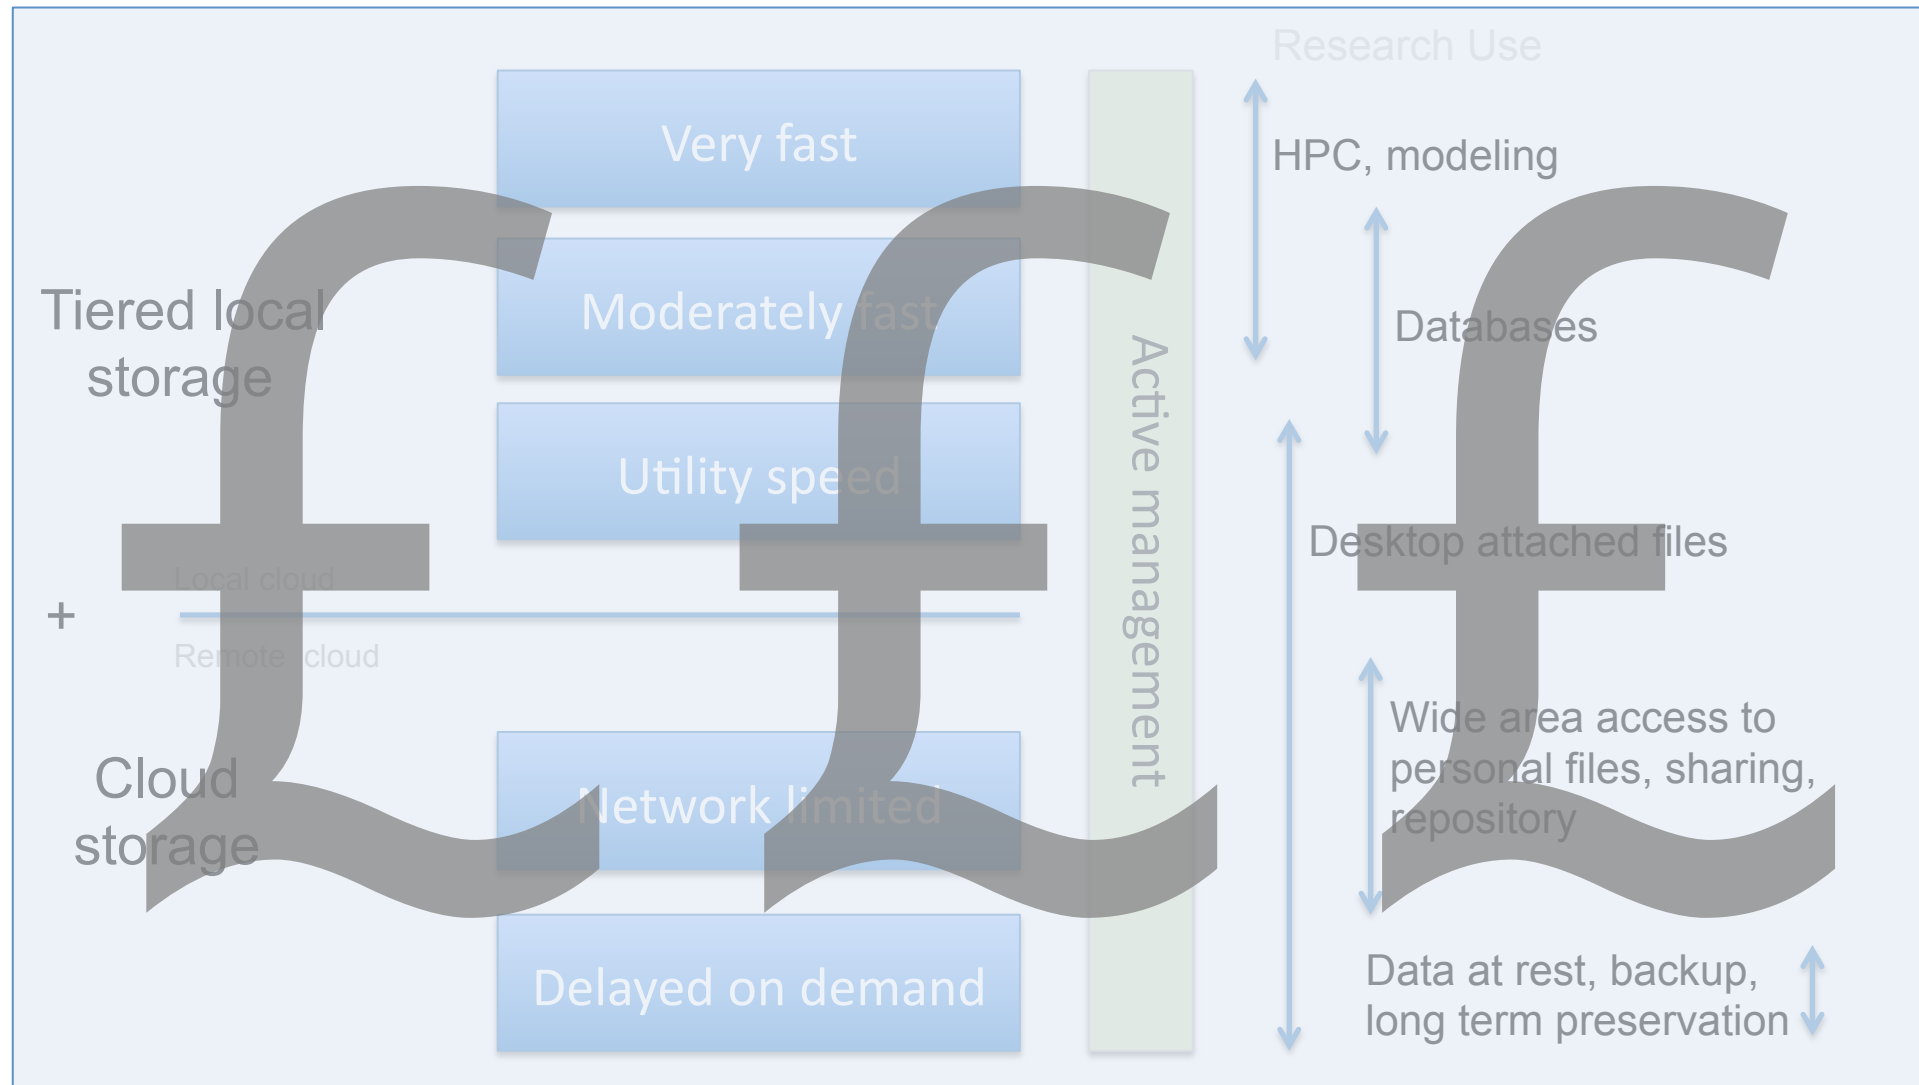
Research Use

Very fast

Moderately fast

Utility speed

Tiered local storage

Local cloud

+

Remote cloud

Network limited

Cloud storage

Delayed on demand

Active management

HPC, modeling

Databases

Desktop attached files

Wide area access to personal files, sharing, repository

Data at rest, backup, long term preservation

£ £ £